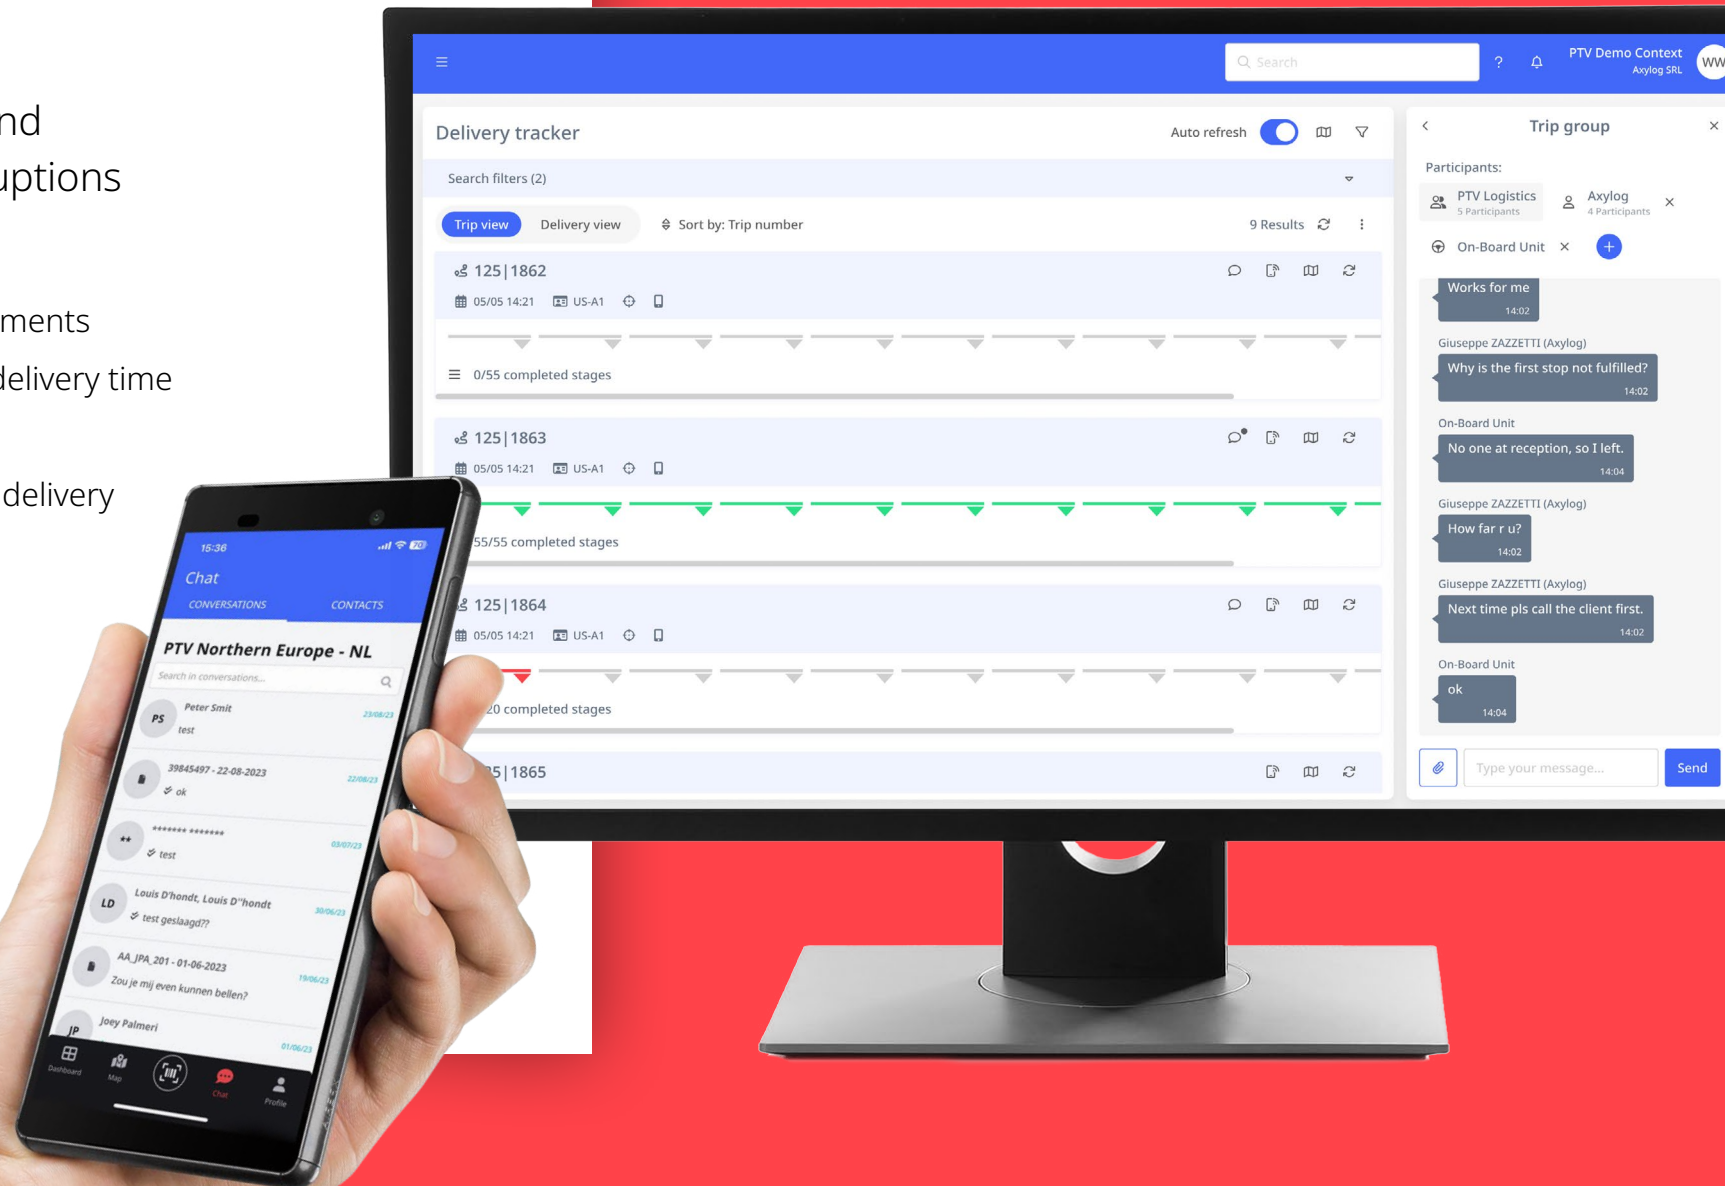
nd
uptions

ments
delivery time

delivery

Search
?
PTV Demo Context
Axylog SRL
WW

Delivery tracker
Auto refresh
Search filters (2)
Trip view
Delivery view
Sort by: Trip number
9 Results

125|1862
05/05 14:21
US-A1
0/55 completed stages

125|1863
05/05 14:21
US-A1
55/55 completed stages

125|1864
05/05 14:21
US-A1
20 completed stages

5|1865

Trip group
Participants:
PTV Logistics
5 Participants
Axylog
4 Participants
On-Board Unit

Works for me
14:02
Giuseppe ZAZZETTI (Axylog)
Why is the first stop not fulfilled?
14:02
On-Board Unit
No one at reception, so I left.
14:04
Giuseppe ZAZZETTI (Axylog)
How far r u?
14:02
Giuseppe ZAZZETTI (Axylog)
Next time pls call the client first.
14:02
On-Board Unit
ok
14:04
Type your message...
Send

15:36
Chat
CONVERSATIONS
CONTACTS
PTV Northern Europe - NL
Search in conversations...
PS
Peter Smit
test
23/08/23
39845497 - 22-08-2023
ok
22/08/23
******* *******
test
03/07/23
LD
Louis D'hondt, Louis D''hondt
test geslaagd??
30/06/23
AA_JPA_201 - 01-06-2023
Zou je mij even kunnen bellen?
19/06/23
JP
Joey Palmeri
01/06/23
Dashboard
Map
Chat
Profile